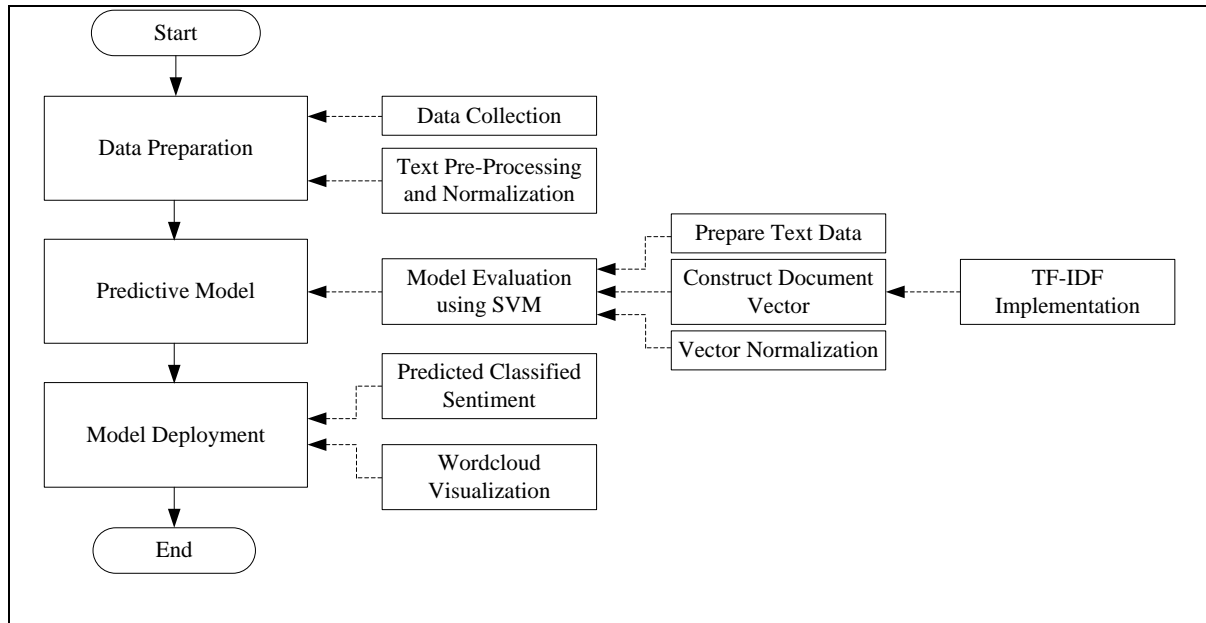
Start

Data Preparation

Data Collection

Text Pre-Processing and Normalization

Predictive Model

Model Evaluation using SVM

Prepare Text Data

Construct Document Vector

TF-IDF Implementation

Vector Normalization

Model Deployment

Predicted Classified Sentiment

Wordcloud Visualization

End